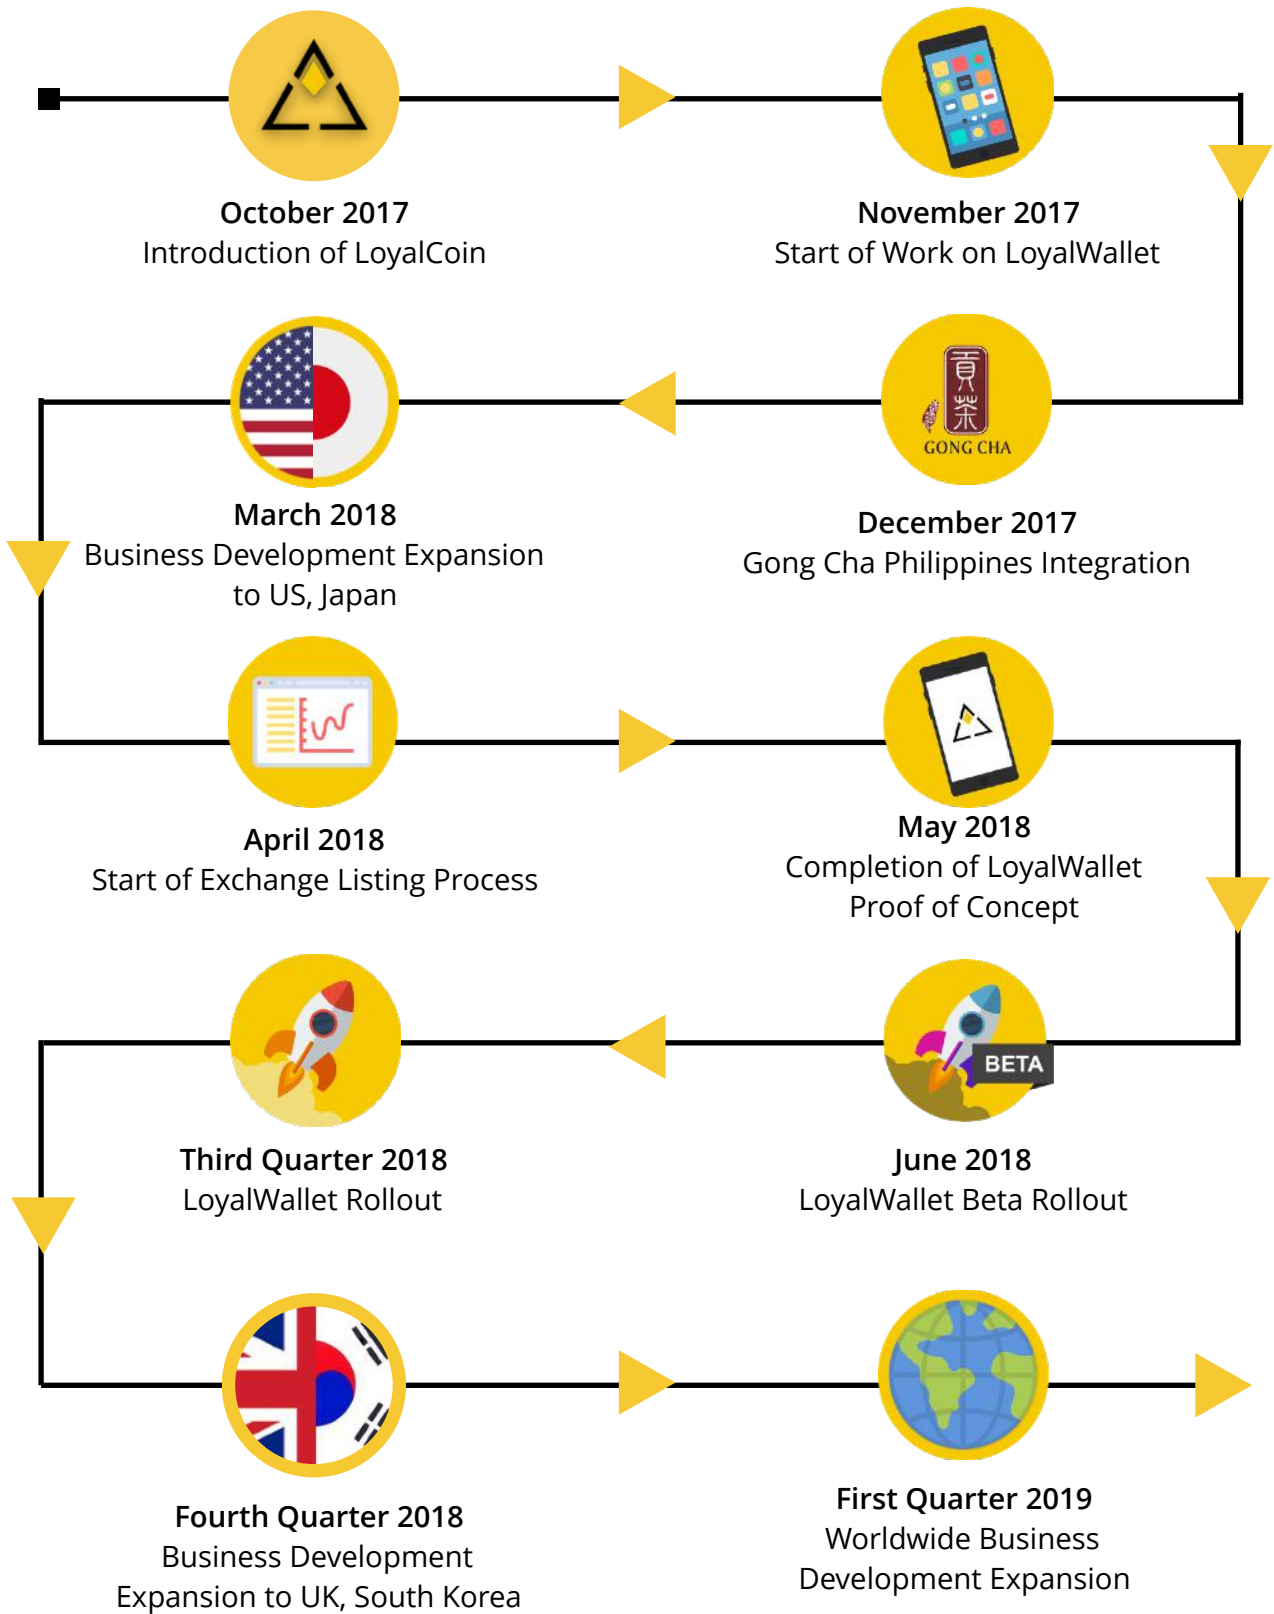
October 2017
Introduction of LoyalCoin

November 2017
Start of Work on LoyalWallet

貢茶
GONG CHA

December 2017
Gong Cha Philippines Integration

March 2018
Business Development Expansion to US, Japan

April 2018
Start of Exchange Listing Process

May 2018
Completion of LoyalWallet Proof of Concept

BETA

June 2018
LoyalWallet Beta Rollout

Third Quarter 2018
LoyalWallet Rollout

Fourth Quarter 2018
Business Development Expansion to UK, South Korea

First Quarter 2019
Worldwide Business Development Expansion